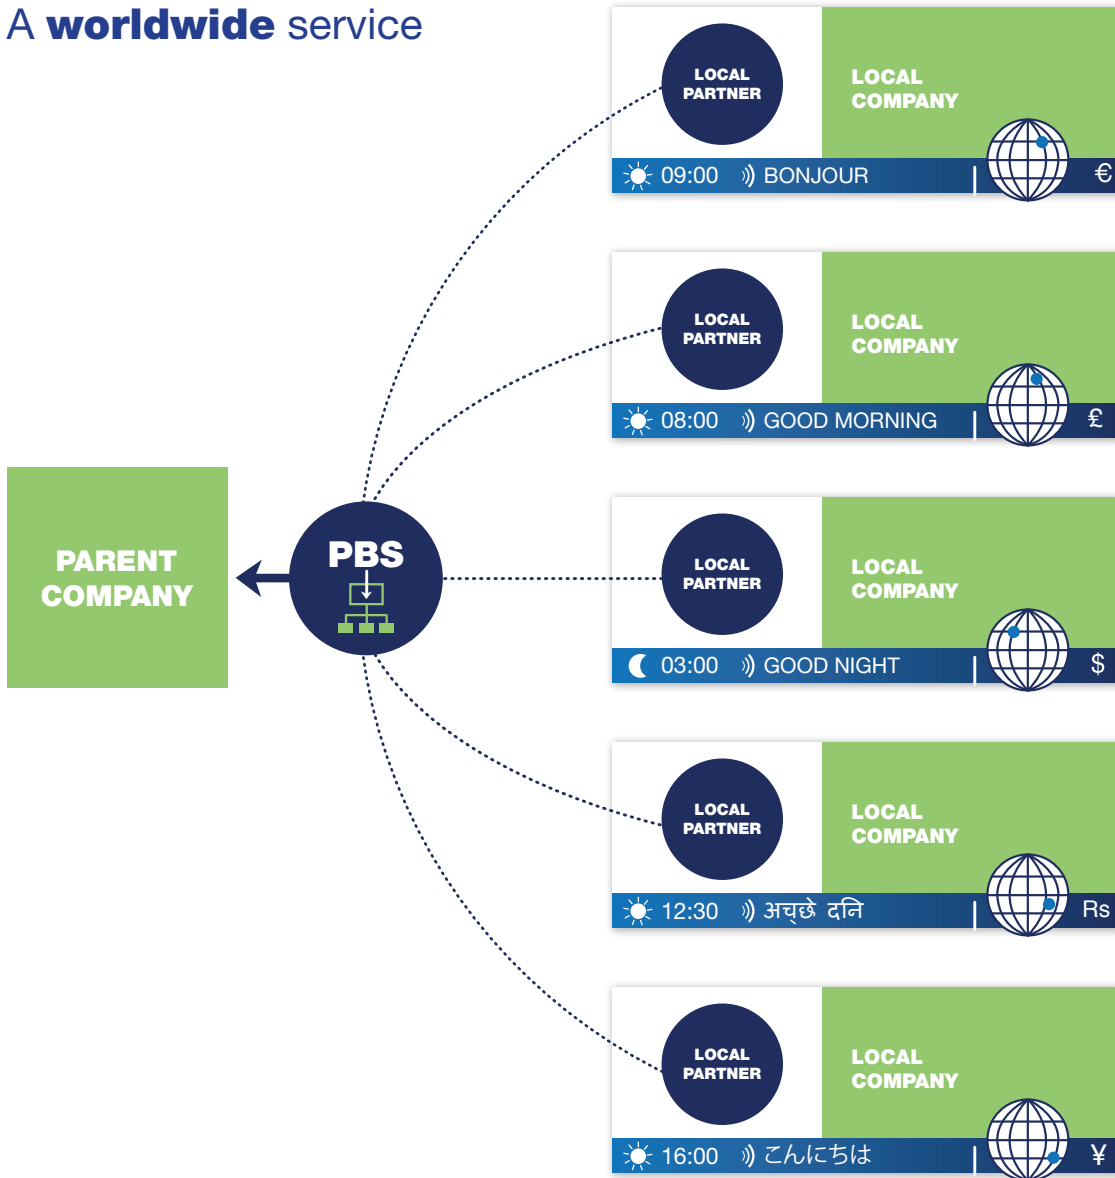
A worldwide service

LOCAL PARTNER

LOCAL COMPANY

09:00 BONJOUR €

LOCAL PARTNER

LOCAL COMPANY

08:00 GOOD MORNING £

PARENT COMPANY

PBS

LOCAL PARTNER

LOCAL COMPANY

03:00 GOOD NIGHT $

LOCAL PARTNER

LOCAL COMPANY

12:30 अच्छे दिन Rs

LOCAL PARTNER

LOCAL COMPANY

16:00 こんにちは ¥